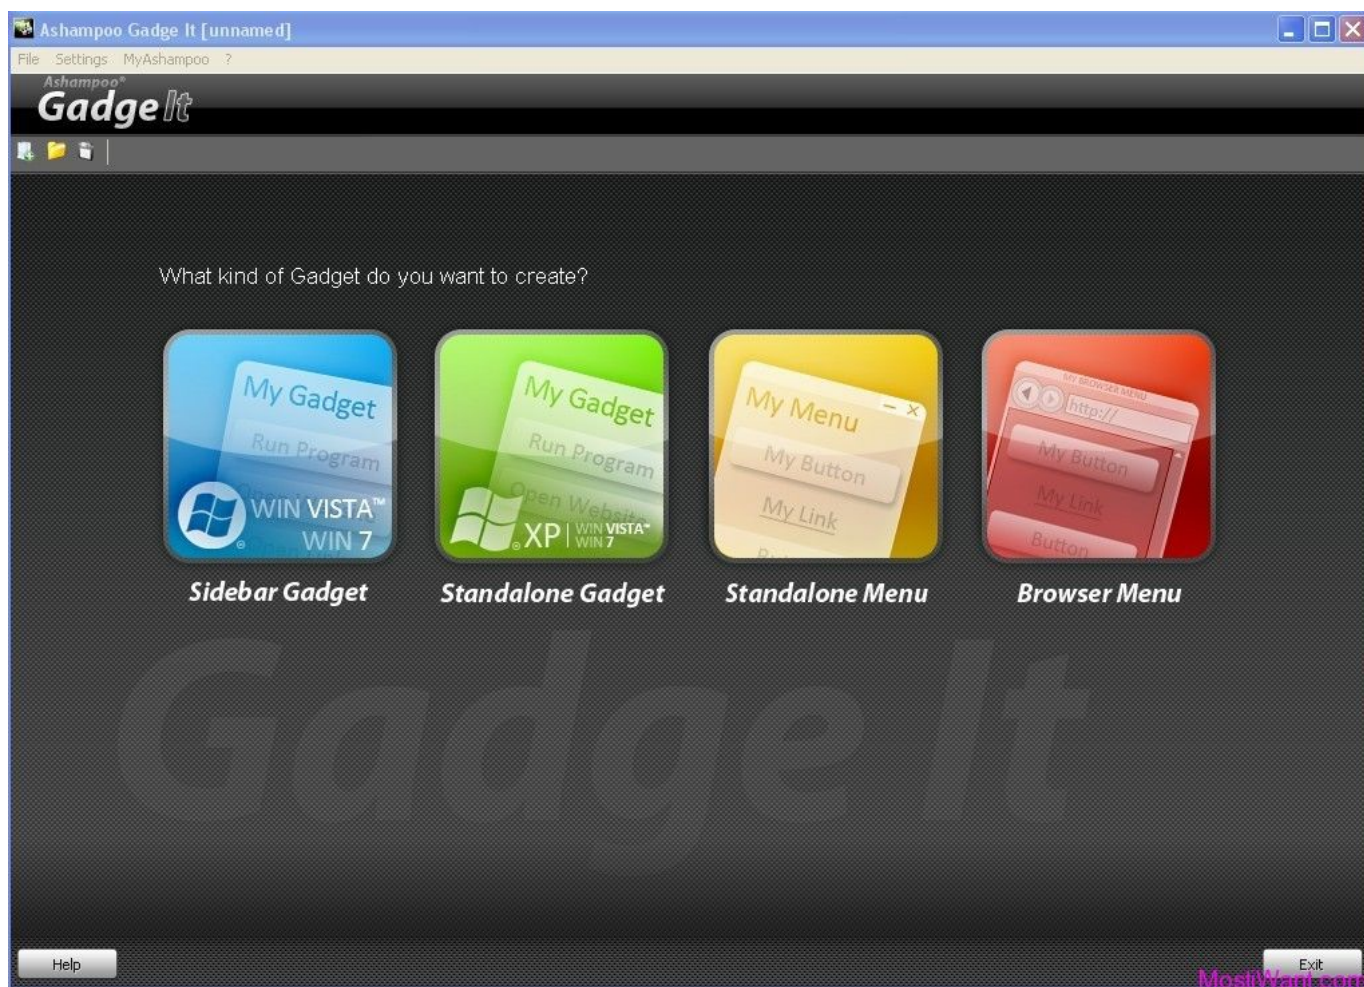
Ashampoo Gadge It [unnamed]

File Settings MyAshampoo ?

Ashampoo®
Gadge It

What kind of Gadget do you want to create?

My Gadget
Run Program
WIN VISTA™
WIN 7

Sidebar Gadget

My Gadget
Run Program
Open Website
XP | WIN VISTA™ WIN 7

Standalone Gadget

My Menu
My Button
My Link

Standalone Menu

MY BROWSER MENU
http://
My Button
My Link
Button

Browser Menu

Gadge It

Help

Exit

MostWantit.com